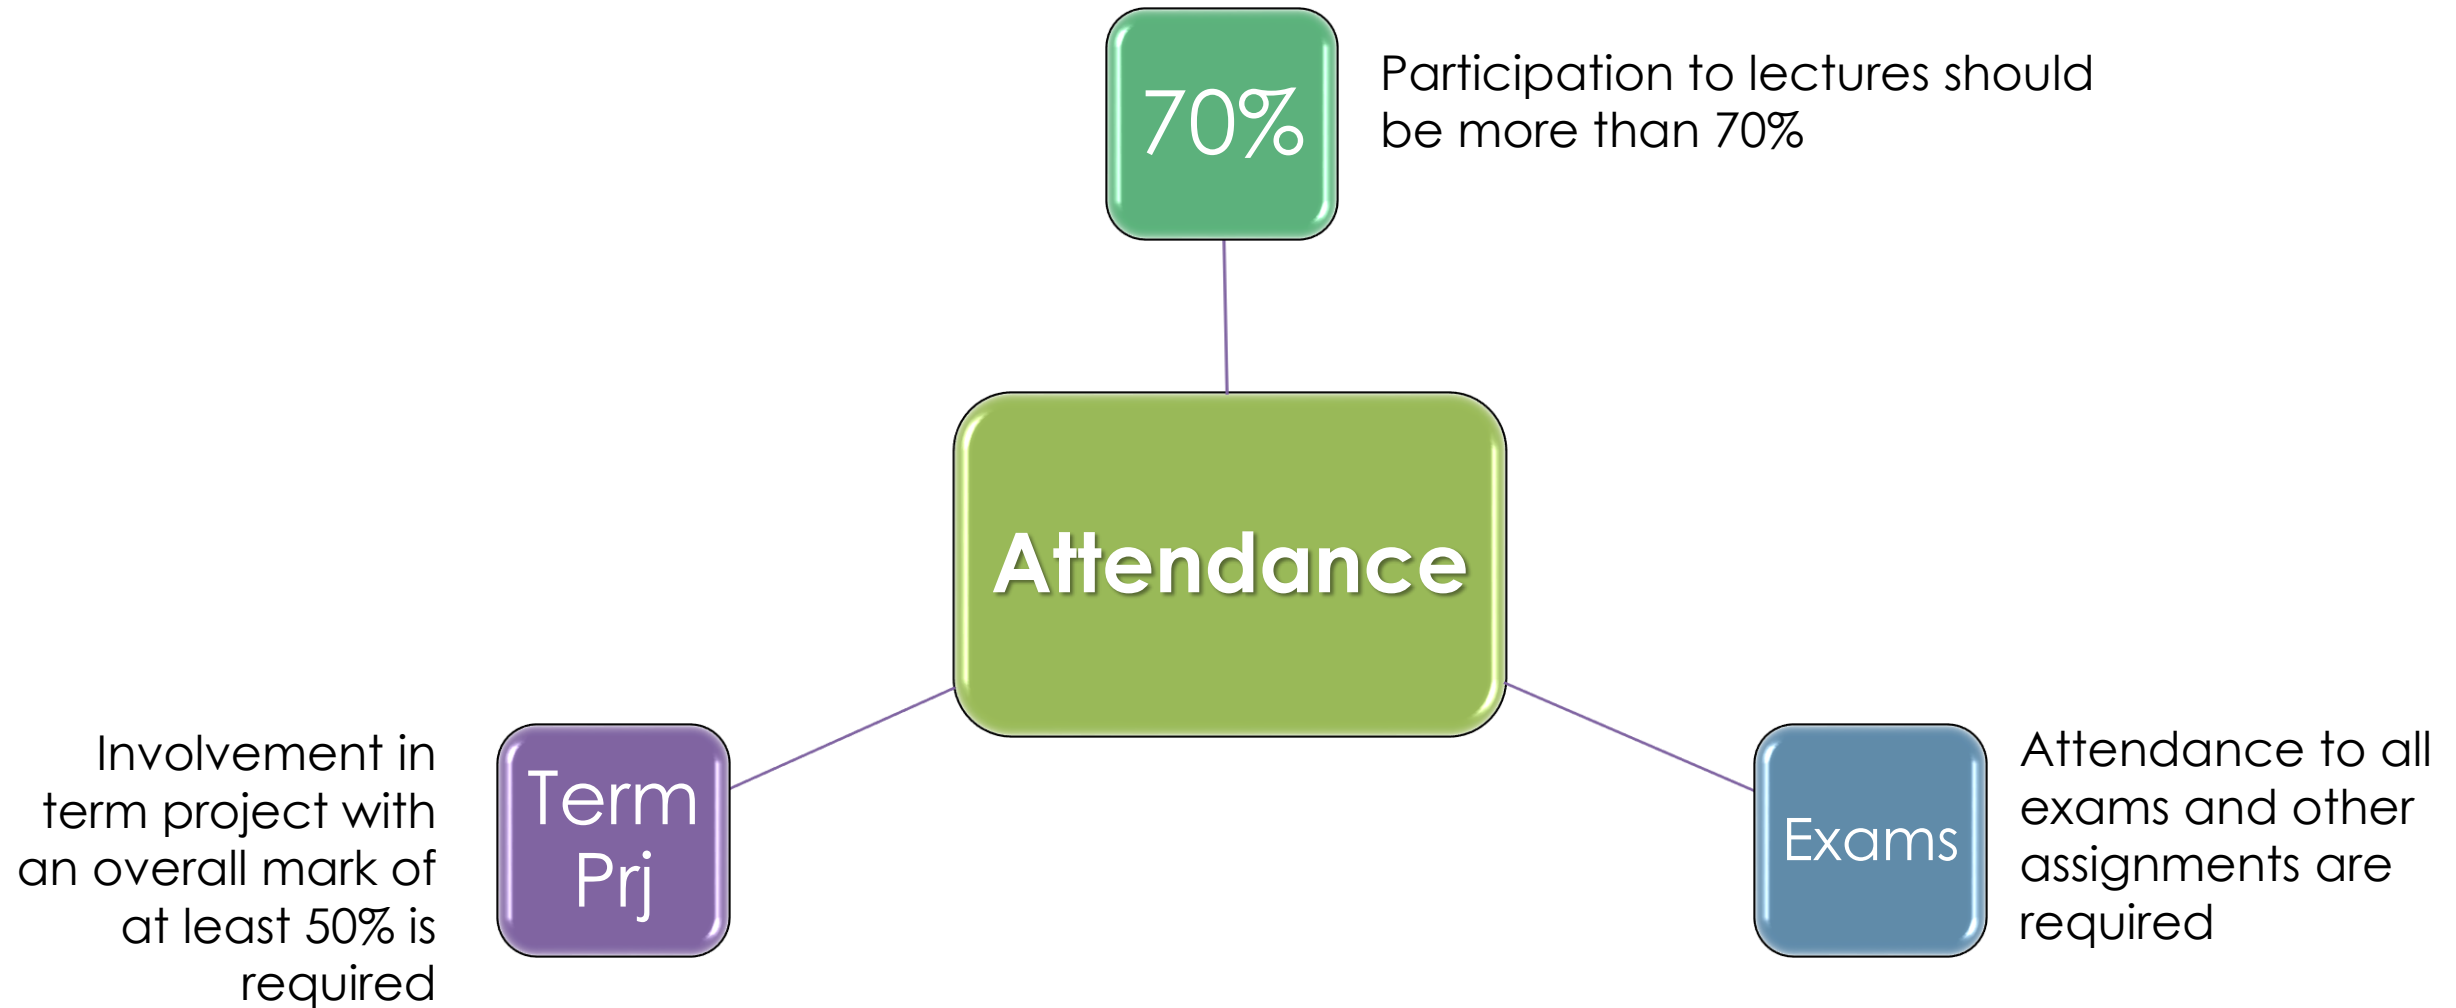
70%

Participation to lectures should be more than 70%

Attendance

Involvement in term project with an overall mark of at least 50% is required

Term Prj

Exams

Attendance to all exams and other assignments are required